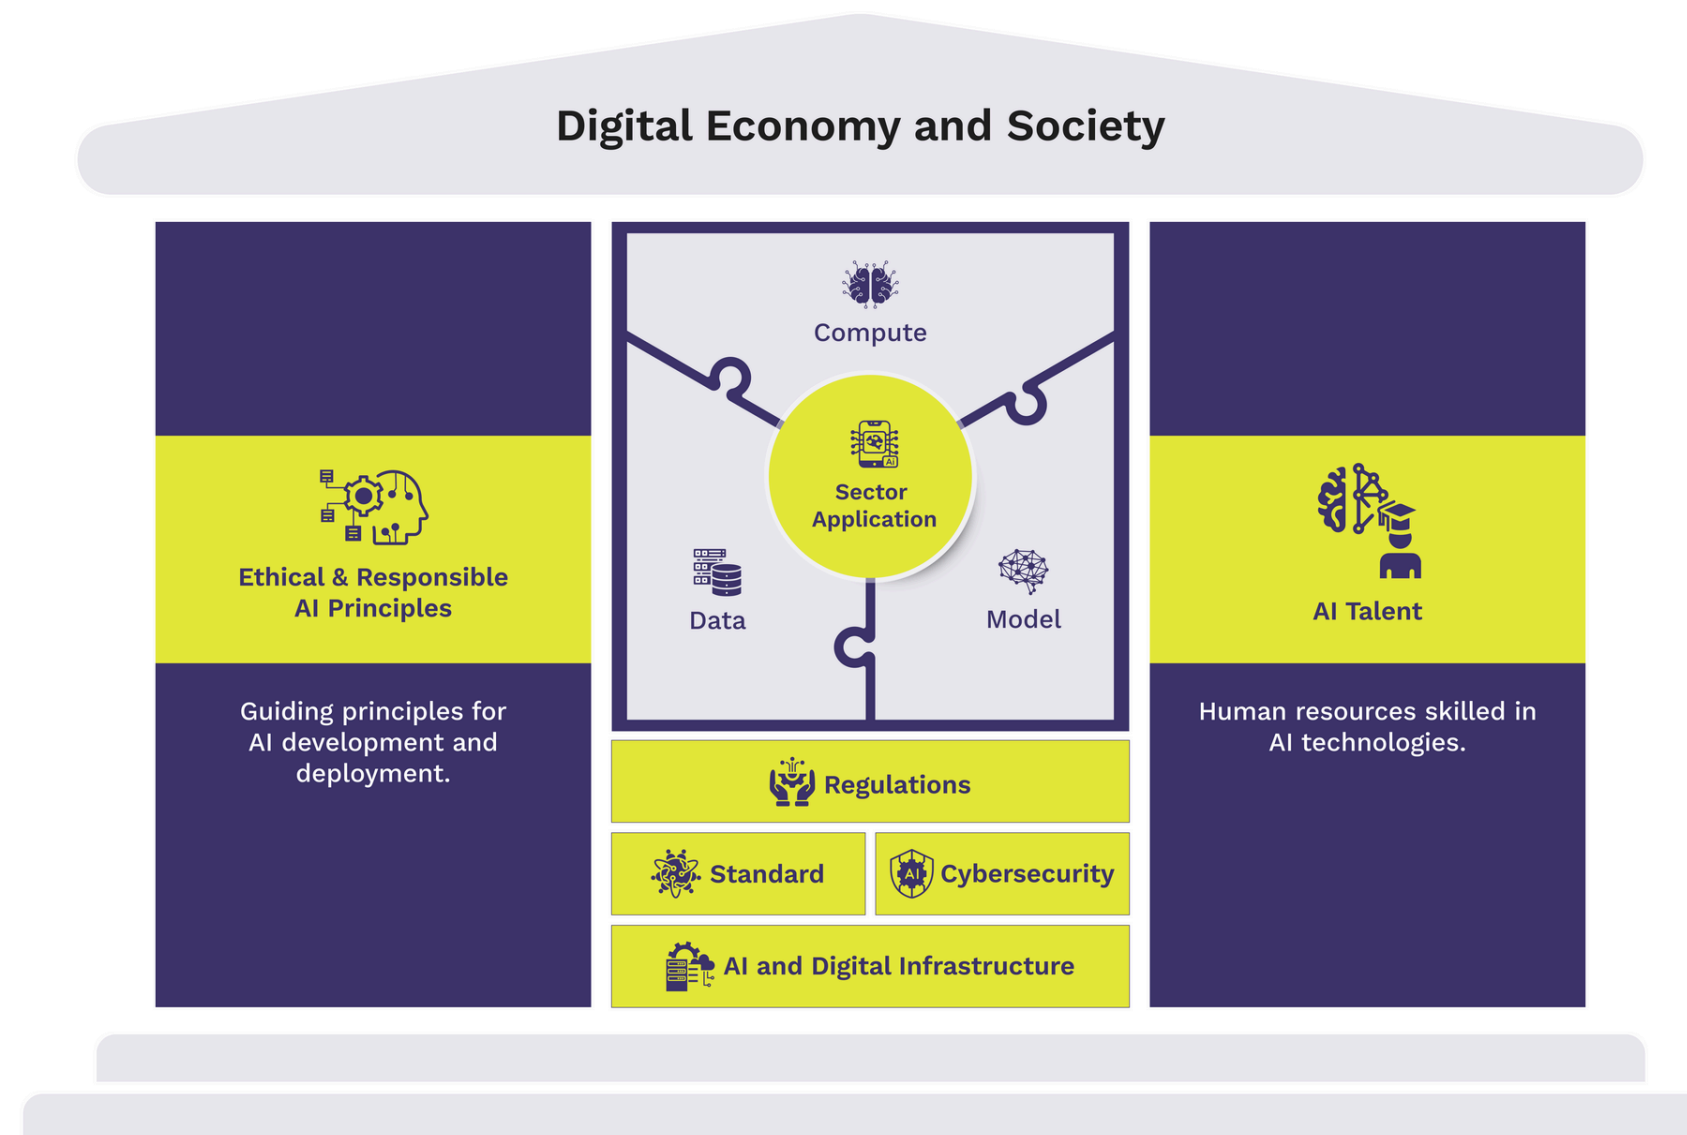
Digital Economy and Society

Ethical & Responsible AI Principles

Guiding principles for AI development and deployment.

Compute

Sector Application

Data

Model

Regulations

Standard

Cybersecurity

AI and Digital Infrastructure

AI Talent

Human resources skilled in AI technologies.